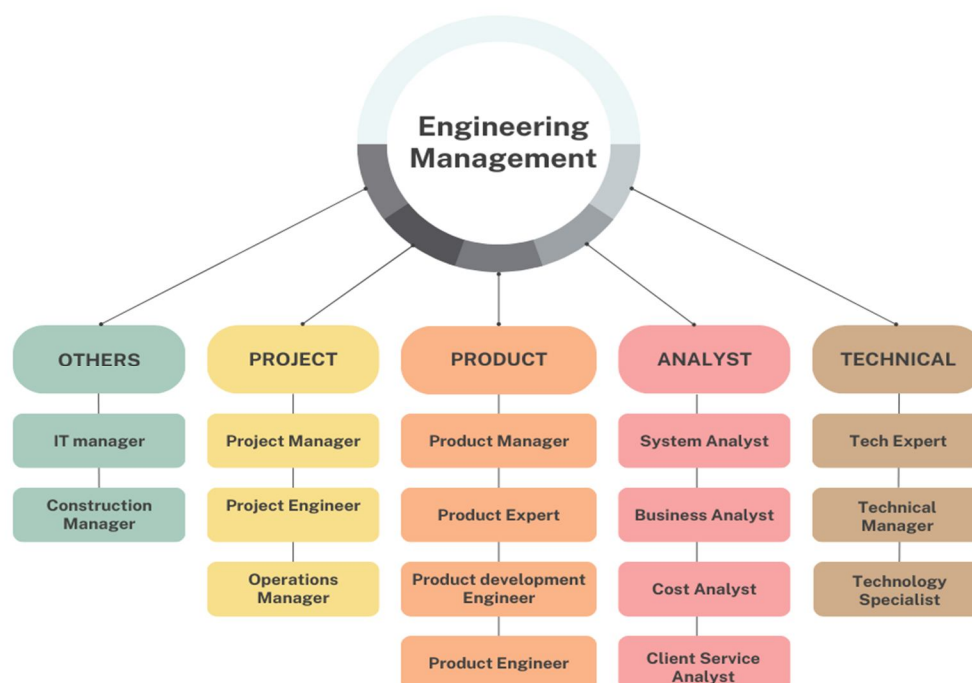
Engineering Management

OTHERS

IT manager

Construction Manager

PROJECT

Project Manager

Project Engineer

Operations Manager

PRODUCT

Product Manager

Product Expert

Product development Engineer

Product Engineer

ANALYST

System Analyst

Business Analyst

Cost Analyst

Client Service Analyst

TECHNICAL

Tech Expert

Technical Manager

Technology Specialist